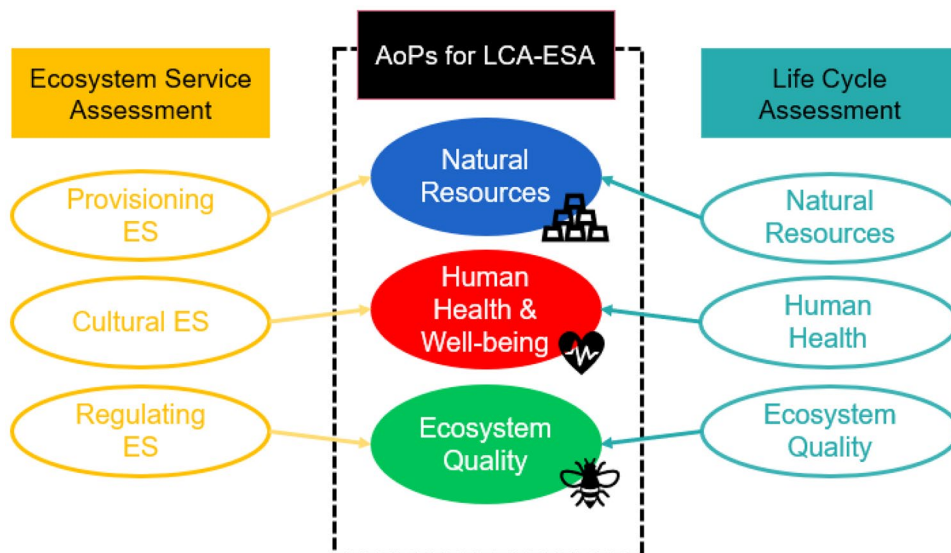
Ecosystem Service Assessment

AoPs for LCA-ESA

Life Cycle Assessment

Provisioning ES

Natural Resources

Natural Resources

Cultural ES

Human Health & Well-being

Human Health

Regulating ES

Ecosystem Quality

Ecosystem Quality